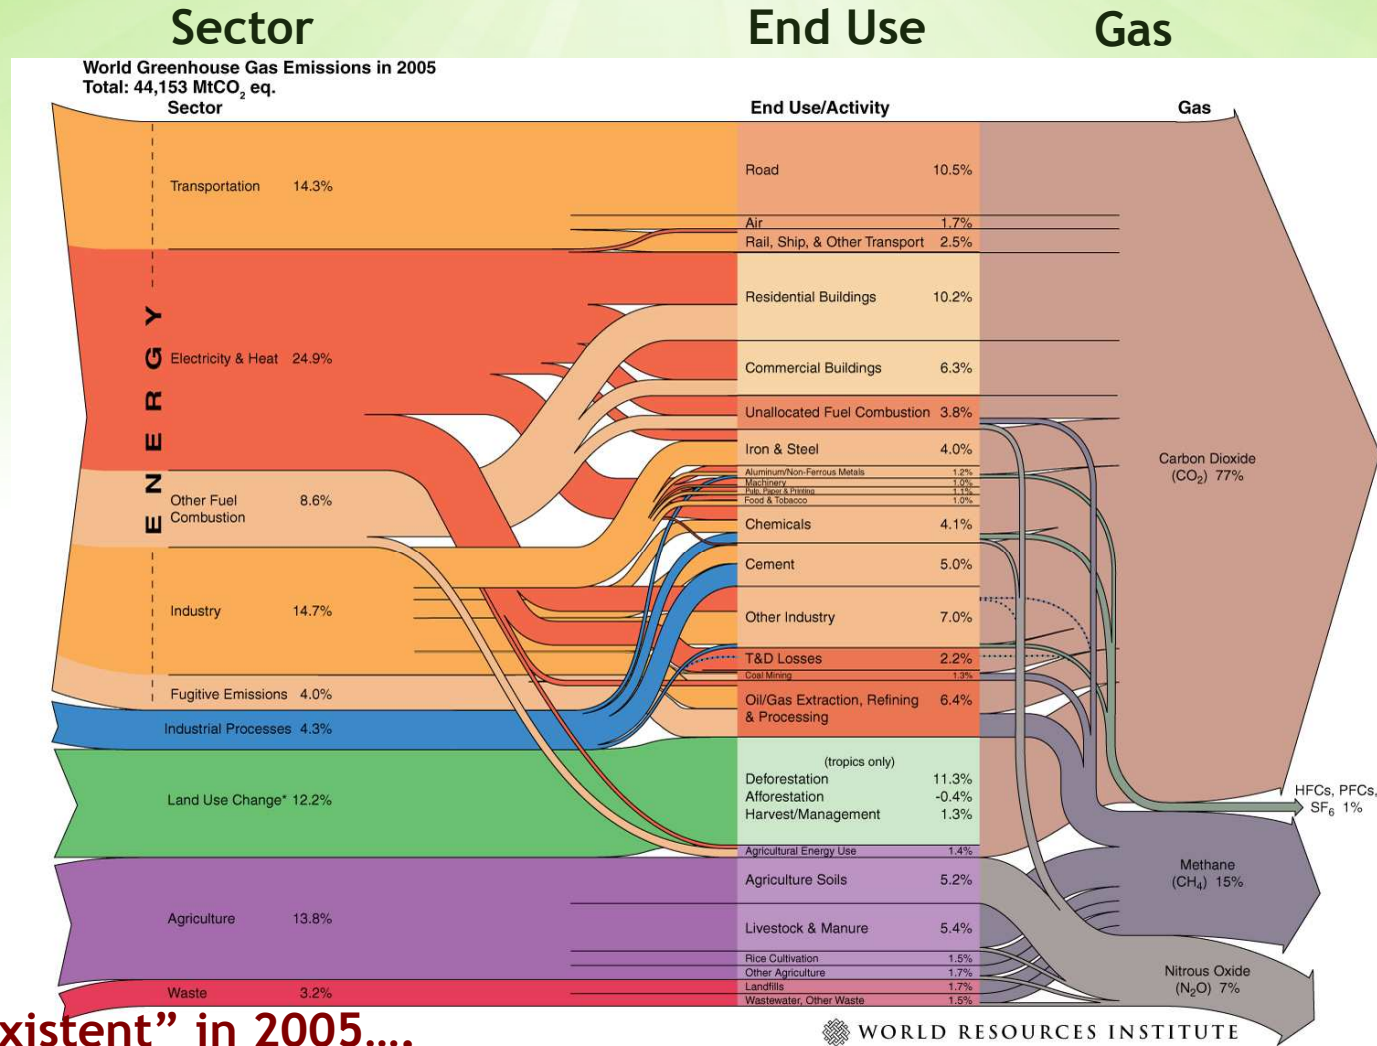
Sector End Use Gas

World Greenhouse Gas Emissions in 2005
Total: 44,153 MtCO$_2$ eq.

Sector

End Use/Activity

Gas

ENERGY

Transportation 14.3%

Electricity & Heat 24.9%

Other Fuel Combustion 8.6%

Industry 14.7%

Fugitive Emissions 4.0%

Industrial Processes 4.3%

Land Use Change* 12.2%

Agriculture 13.8%

Waste 3.2%

Road 10.5%

Air 1.7%

Rail, Ship, & Other Transport 2.5%

Residential Buildings 10.2%

Commercial Buildings 6.3%

Unallocated Fuel Combustion 3.8%

Iron & Steel 4.0%

Aluminum/Non-Ferrous Metals 1.2%

Machinery 1.0%

Pulp, Paper & Printing 1.1%

Food & Tobacco 1.0%

Chemicals 4.1%

Cement 5.0%

Other Industry 7.0%

T&D Losses 2.2%

Coal Mining 1.3%

Oil/Gas Extraction, Refining & Processing 6.4%

(tropics only)

Deforestation 11.3%

Afforestation -0.4%

Harvest/Management 1.3%

Agricultural Energy Use 1.4%

Agriculture Soils 5.2%

Livestock & Manure 5.4%

Rice Cultivation 1.5%

Other Agriculture 1.7%

Landfills 1.7%

Wastewater, Other Waste 1.5%

Carbon Dioxide (CO$_2$) 77%

HFCs, PFCs, SF$_6$ 1%

Methane (CH$_4$) 15%

Nitrous Oxide (N$_2$O) 7%

xistent” in 2005….

WORLD RESOURCES INSTITUTE